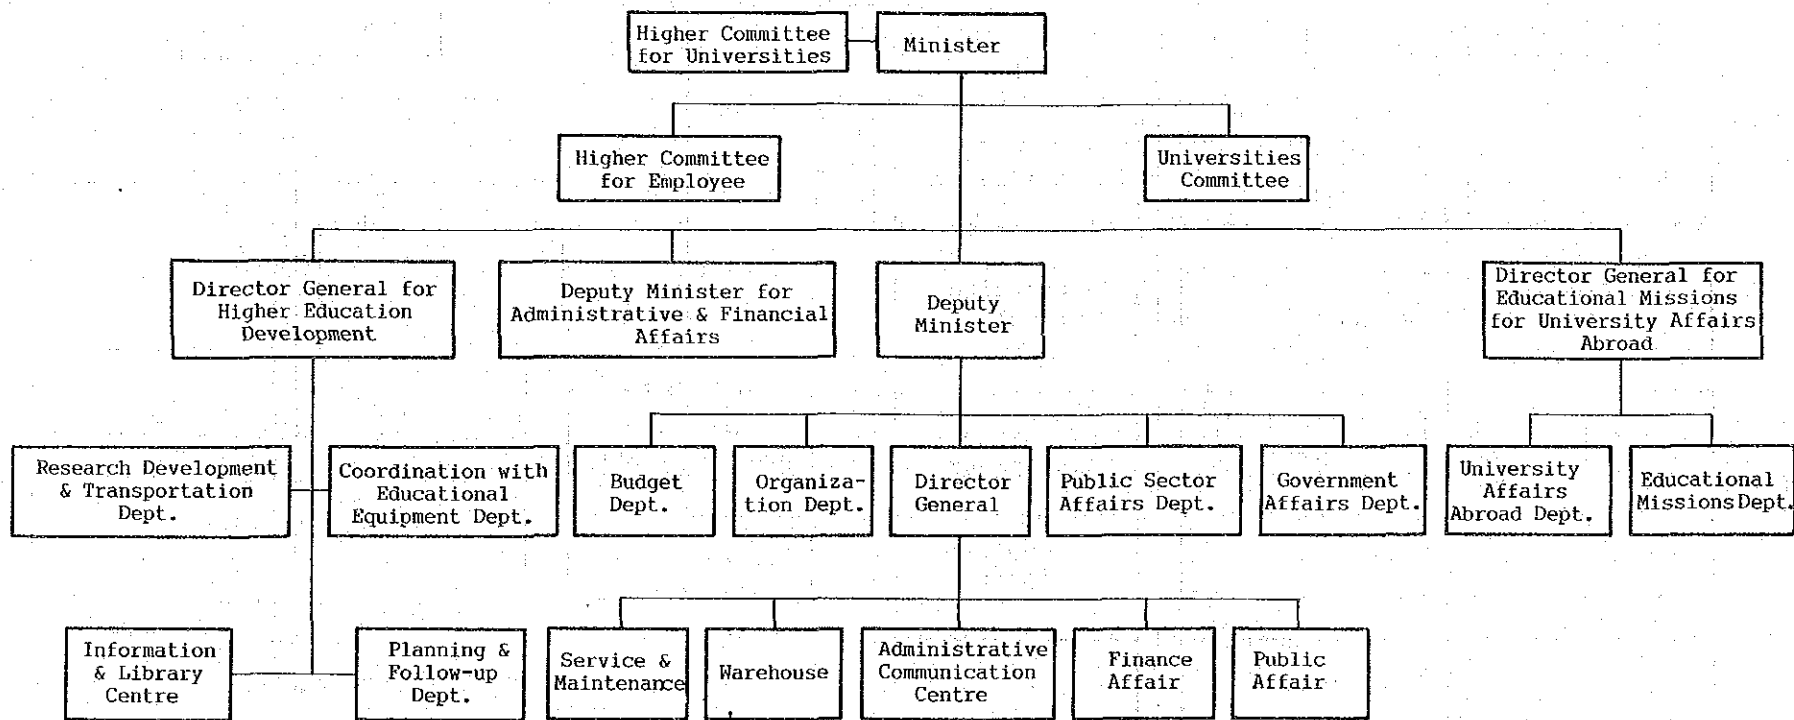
Higher Committee for Universities

Minister

Higher Committee for Employee

Universities Committee

Director General for Higher Education Development

Deputy Minister for Administrative & Financial Affairs

Deputy Minister

Director General for Educational Missions for University Affairs Abroad

Research Development & Transportation Dept.

Coordination with Educational Equipment Dept.

Budget Dept.

Organization Dept.

Director General

Public Sector Affairs Dept.

Government Affairs Dept.

University Affairs Abroad Dept.

Educational Missions Dept.

Information & Library Centre

Planning & Follow-up Dept.

Service & Maintenance

Warehouse

Administrative Communication Centre

Finance Affair

Public Affair